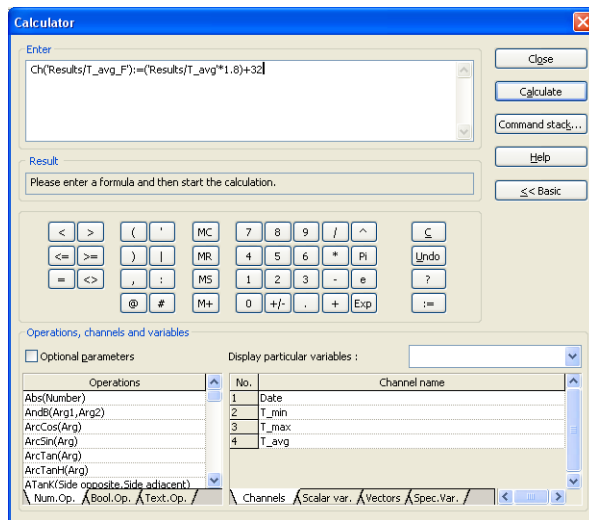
Calculator

Enter

Ch('Results/T_avg_F'):=('Results/T_avg'*1.8)+32

Close

Calculate

Command stack...

Help

<< Basic

Result

Please enter a formula and then start the calculation.

| < | > | ( | ' | MC | 7 | 8 | 9 | / | ^ | C |
|---|---|---|---|---|---|---|---|---|---|---|
| <= | >= | ) | \| | MR | 4 | 5 | 6 | * | Pi | Undo |
| = | <> | , | : | MS | 1 | 2 | 3 | - | e | ? |
| | | @ | # | M+ | 0 | +/- | . | + | Exp | := |

Operations, channels and variables

Optional parameters

Display particular variables :

| Operations |
|---|
| Abs(Number) |
| AndB(Arg1,Arg2) |
| ArcCos(Arg) |
| ArcSin(Arg) |
| ArcTan(Arg) |
| ArcTanH(Arg) |
| ATanK(Side opposite,Side adjacent) |

Num.Op. Bool.Op. Text.Op.

| No. | Channel name |
|---|---|
| 1 | Date |
| 2 | T_min |
| 3 | T_max |
| 4 | T_avg |

Channels Scalar var. Vectors Spec.Var.